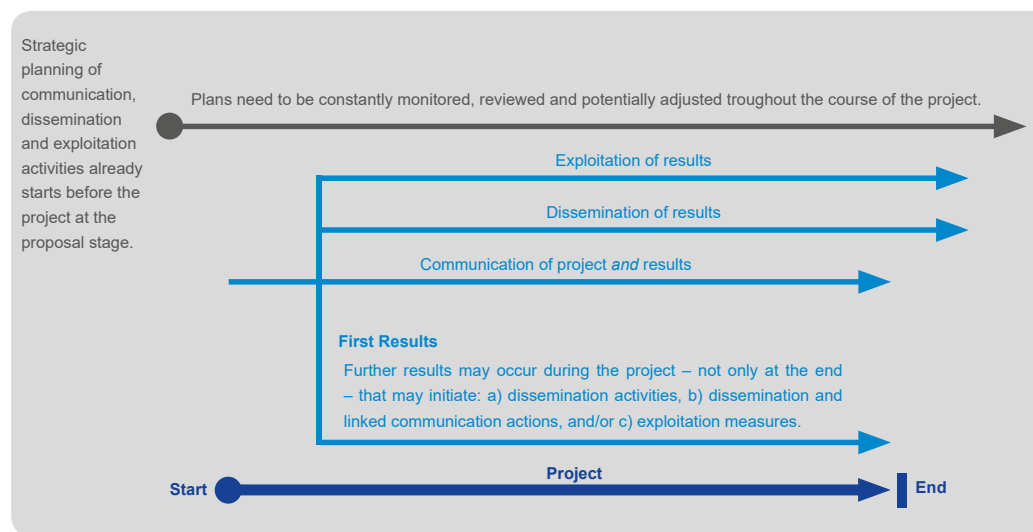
Strategic planning of communication, dissemination and exploitation activities already starts before the project at the proposal stage.

Plans need to be constantly monitored, reviewed and potentially adjusted troughout the course of the project.

Exploitation of results

Dissemination of results

Communication of project *and* results

**First Results**

Further results may occur during the project – not only at the end – that may initiate: a) dissemination activities, b) dissemination and linked communication actions, and/or c) exploitation measures.

Project

Start

End